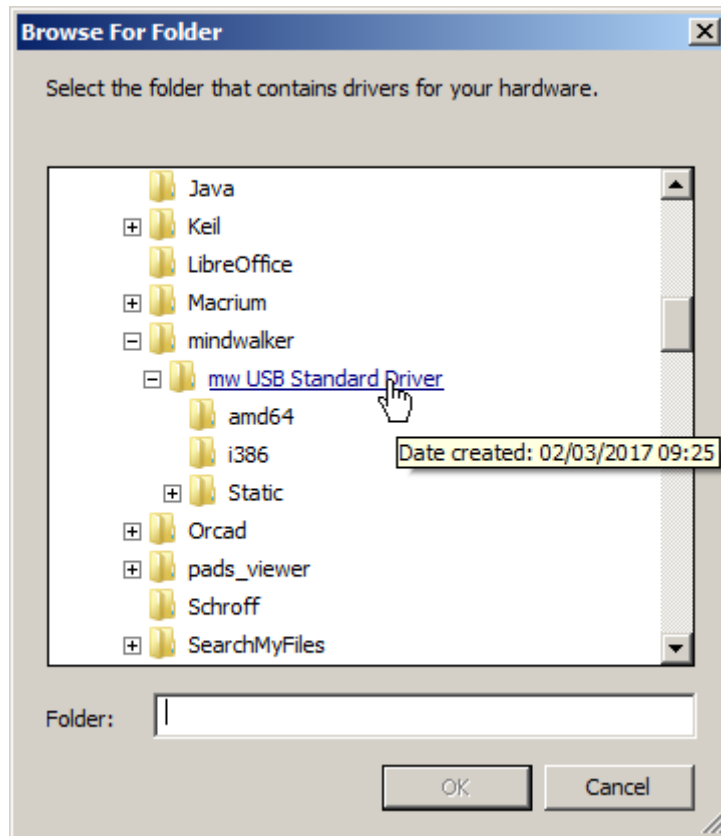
Browse For Folder

Select the folder that contains drivers for your hardware.

Java
Keil
LibreOffice
Macrium
mindwalker
mw USB Standard Driver
amd64
i386
Static
Orcad
pads_viewer
Schroff
SearchMyFiles

Date created: 02/03/2017 09:25

Folder:

OK
Cancel